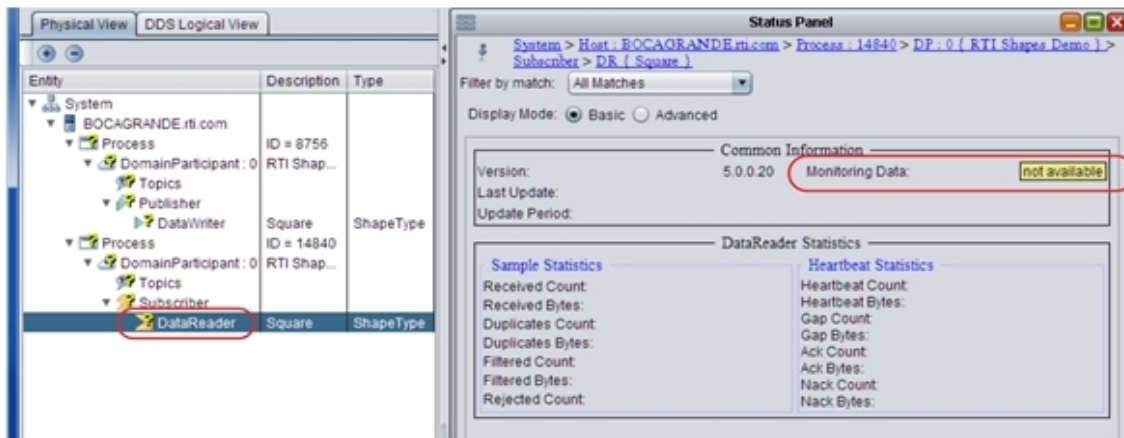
Physical View | DDS Logical View

Entity | Description | Type

System
BOCAGRANDE.rti.com
Process | ID = 8756
DomainParticipant : 0 | RTI Shap...
Topics
Publisher
DataWriter | Square | ShapeType
Process | ID = 14840
DomainParticipant : 0 | RTI Shap...
Topics
Subscriber
DataReader | Square | ShapeType

Status Panel

System > Host : BOCAGRANDE.rti.com > Process : 14840 > DP : 0 { RTI Shapes Demo } > Subscriber > DR { Square }

Filter by match: All Matches

Display Mode: Basic Advanced

Common Information

Version: 5.0.0.20
Last Update:
Update Period:
Monitoring Data: not available

DataReader Statistics

Sample Statistics
Received Count:
Received Bytes:
Duplicates Count:
Duplicates Bytes:
Filtered Count:
Filtered Bytes:
Rejected Count:

Heartbeat Statistics
Heartbeat Count:
Heartbeat Bytes:
Gap Count:
Gap Bytes:
Ack Count:
Ack Bytes:
Nack Count:
Nack Bytes: